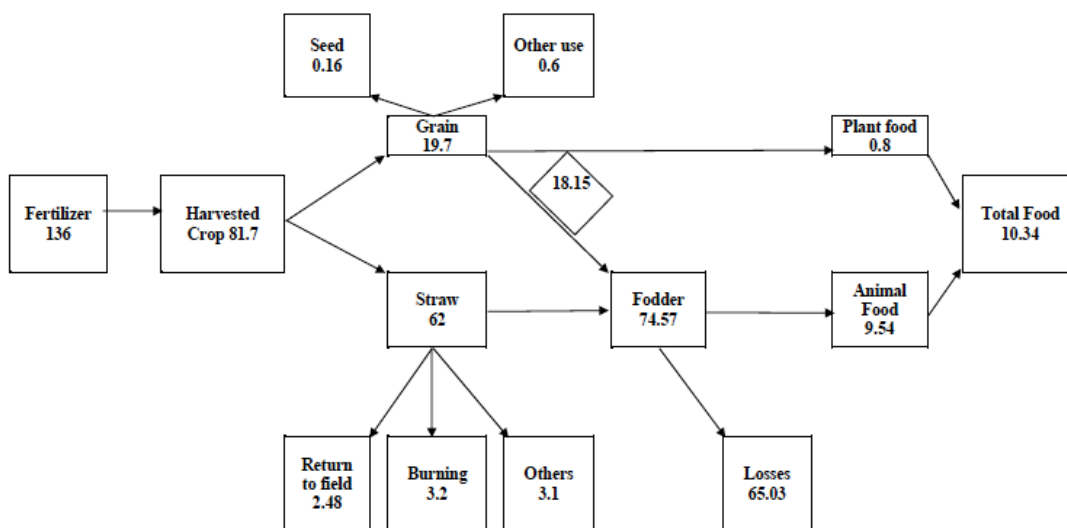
Seed
0.16

Other use
0.6

Grain
19.7

Plant food
0.8

18.15

Fertilizer
136

Harvested
Crop 81.7

Total Food
10.34

Straw
62

Fodder
74.57

Animal
Food
9.54

Return
to field
2.48

Burning
3.2

Others
3.1

Losses
65.03